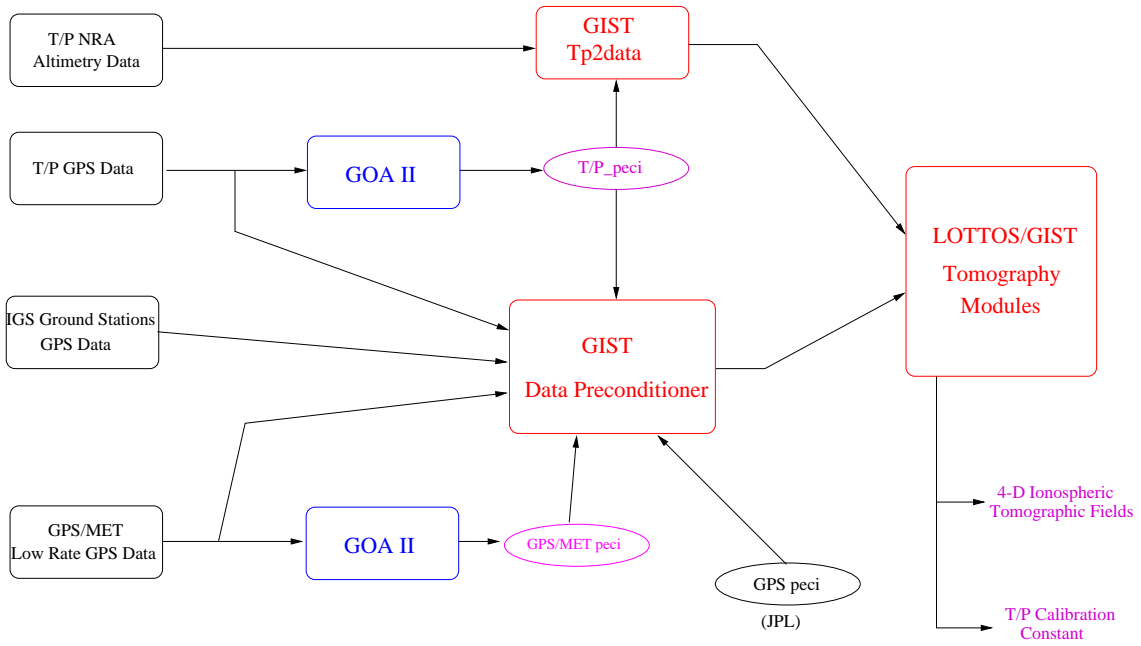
T/P NRA
Altimetry Data

GIST
Tp2data

T/P GPS Data

GOA II

T/P_peci

LOTTOS/GIST
Tomography
Modules

IGS Ground Stations
GPS Data

GIST
Data Preconditioner

GPS/MET
Low Rate GPS Data

GOA II

GPS/MET peci

GPS peci
(JPL)

4-D Ionospheric
Tomographic Fields

T/P Calibration
Constant